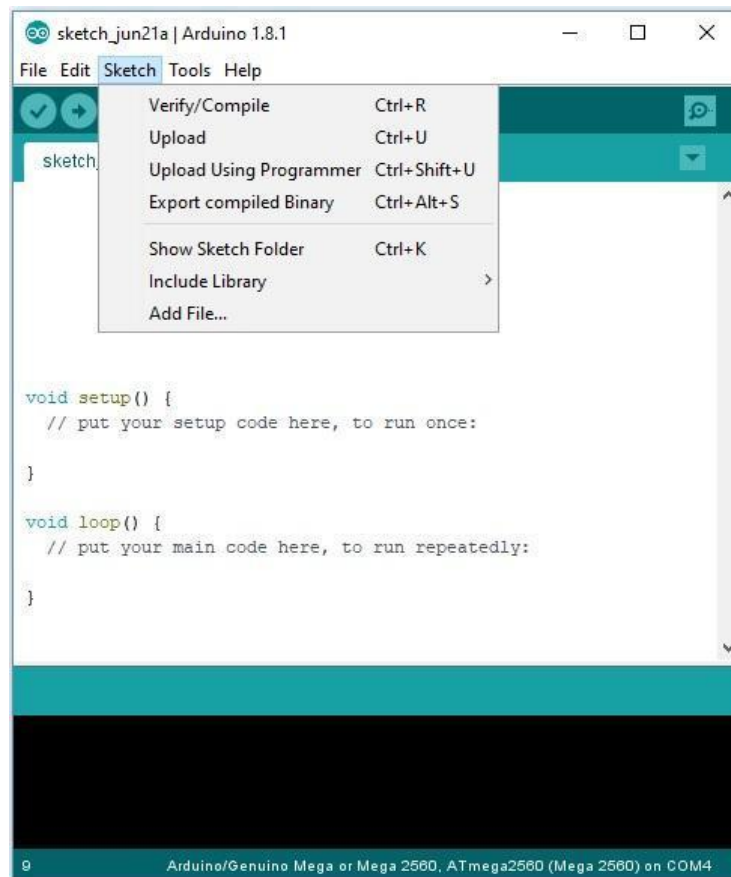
sketch_jun21a | Arduino 1.8.1

File Edit Sketch Tools Help

Verify/Compile Ctrl+R
Upload Ctrl+U
Upload Using Programmer Ctrl+Shift+U
Export compiled Binary Ctrl+Alt+S
Show Sketch Folder Ctrl+K
Include Library
Add File...

sketch

void setup() {
  // put your setup code here, to run once:

}

void loop() {
  // put your main code here, to run repeatedly:

}

9 Arduino/Genuino Mega or Mega 2560, ATmega2560 (Mega 2560) on COM4